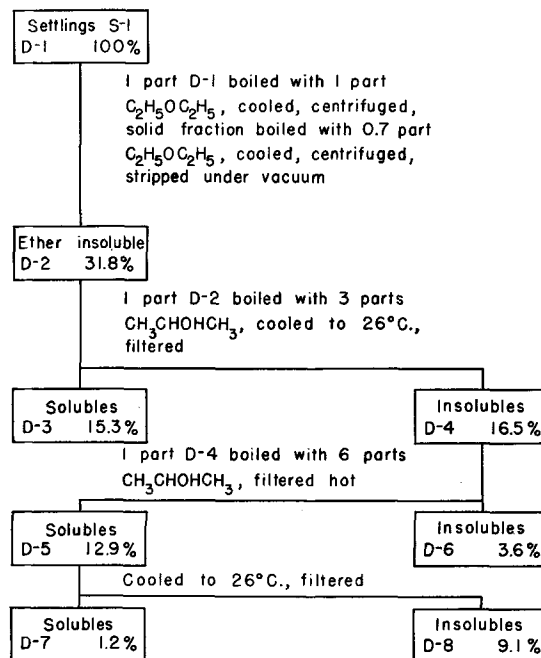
Settlings S-1
D-1 100%

1 part D-1 boiled with 1 part $C_2H_5OC_2H_5$, cooled, centrifuged, solid fraction boiled with 0.7 part $C_2H_5OC_2H_5$, cooled, centrifuged, stripped under vacuum

Ether insoluble
D-2 31.8%

1 part D-2 boiled with 3 parts $CH_3CHOHCH_3$, cooled to 26°C., filtered

Solubles
D-3 15.3%

Insolubles
D-4 16.5%

1 part D-4 boiled with 6 parts $CH_3CHOHCH_3$, filtered hot

Solubles
D-5 12.9%

Insolubles
D-6 3.6%

Cooled to 26°C., filtered

Solubles
D-7 1.2%

Insolubles
D-8 9.1%